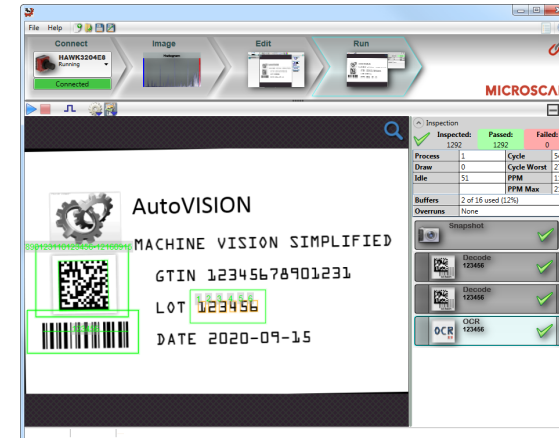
File Help

Connect

HAWK3204E8
Running

Connected

Image

Edit

Run

MICROSCA

Inspection

Inspected:
1292

Passed:
1292

Failed:
0

| Process | 1 | Cycle | 5 |
|---|---|---|---|
| Draw | 0 | Cycle Worst | 2 |
| Idle | 51 | PPM | 1 |
| | | PPM Max | 2 |
| Buffers | 2 of 16 used (12%) | | |
| Overruns | None | | |

Snapshot

Decode
123456

Decode
123456

OCR
123456

AutoVISION

MACHINE VISION SIMPLIFIED

GTIN 12345678901231

LOT 123456

DATE 2020-09-15

123456